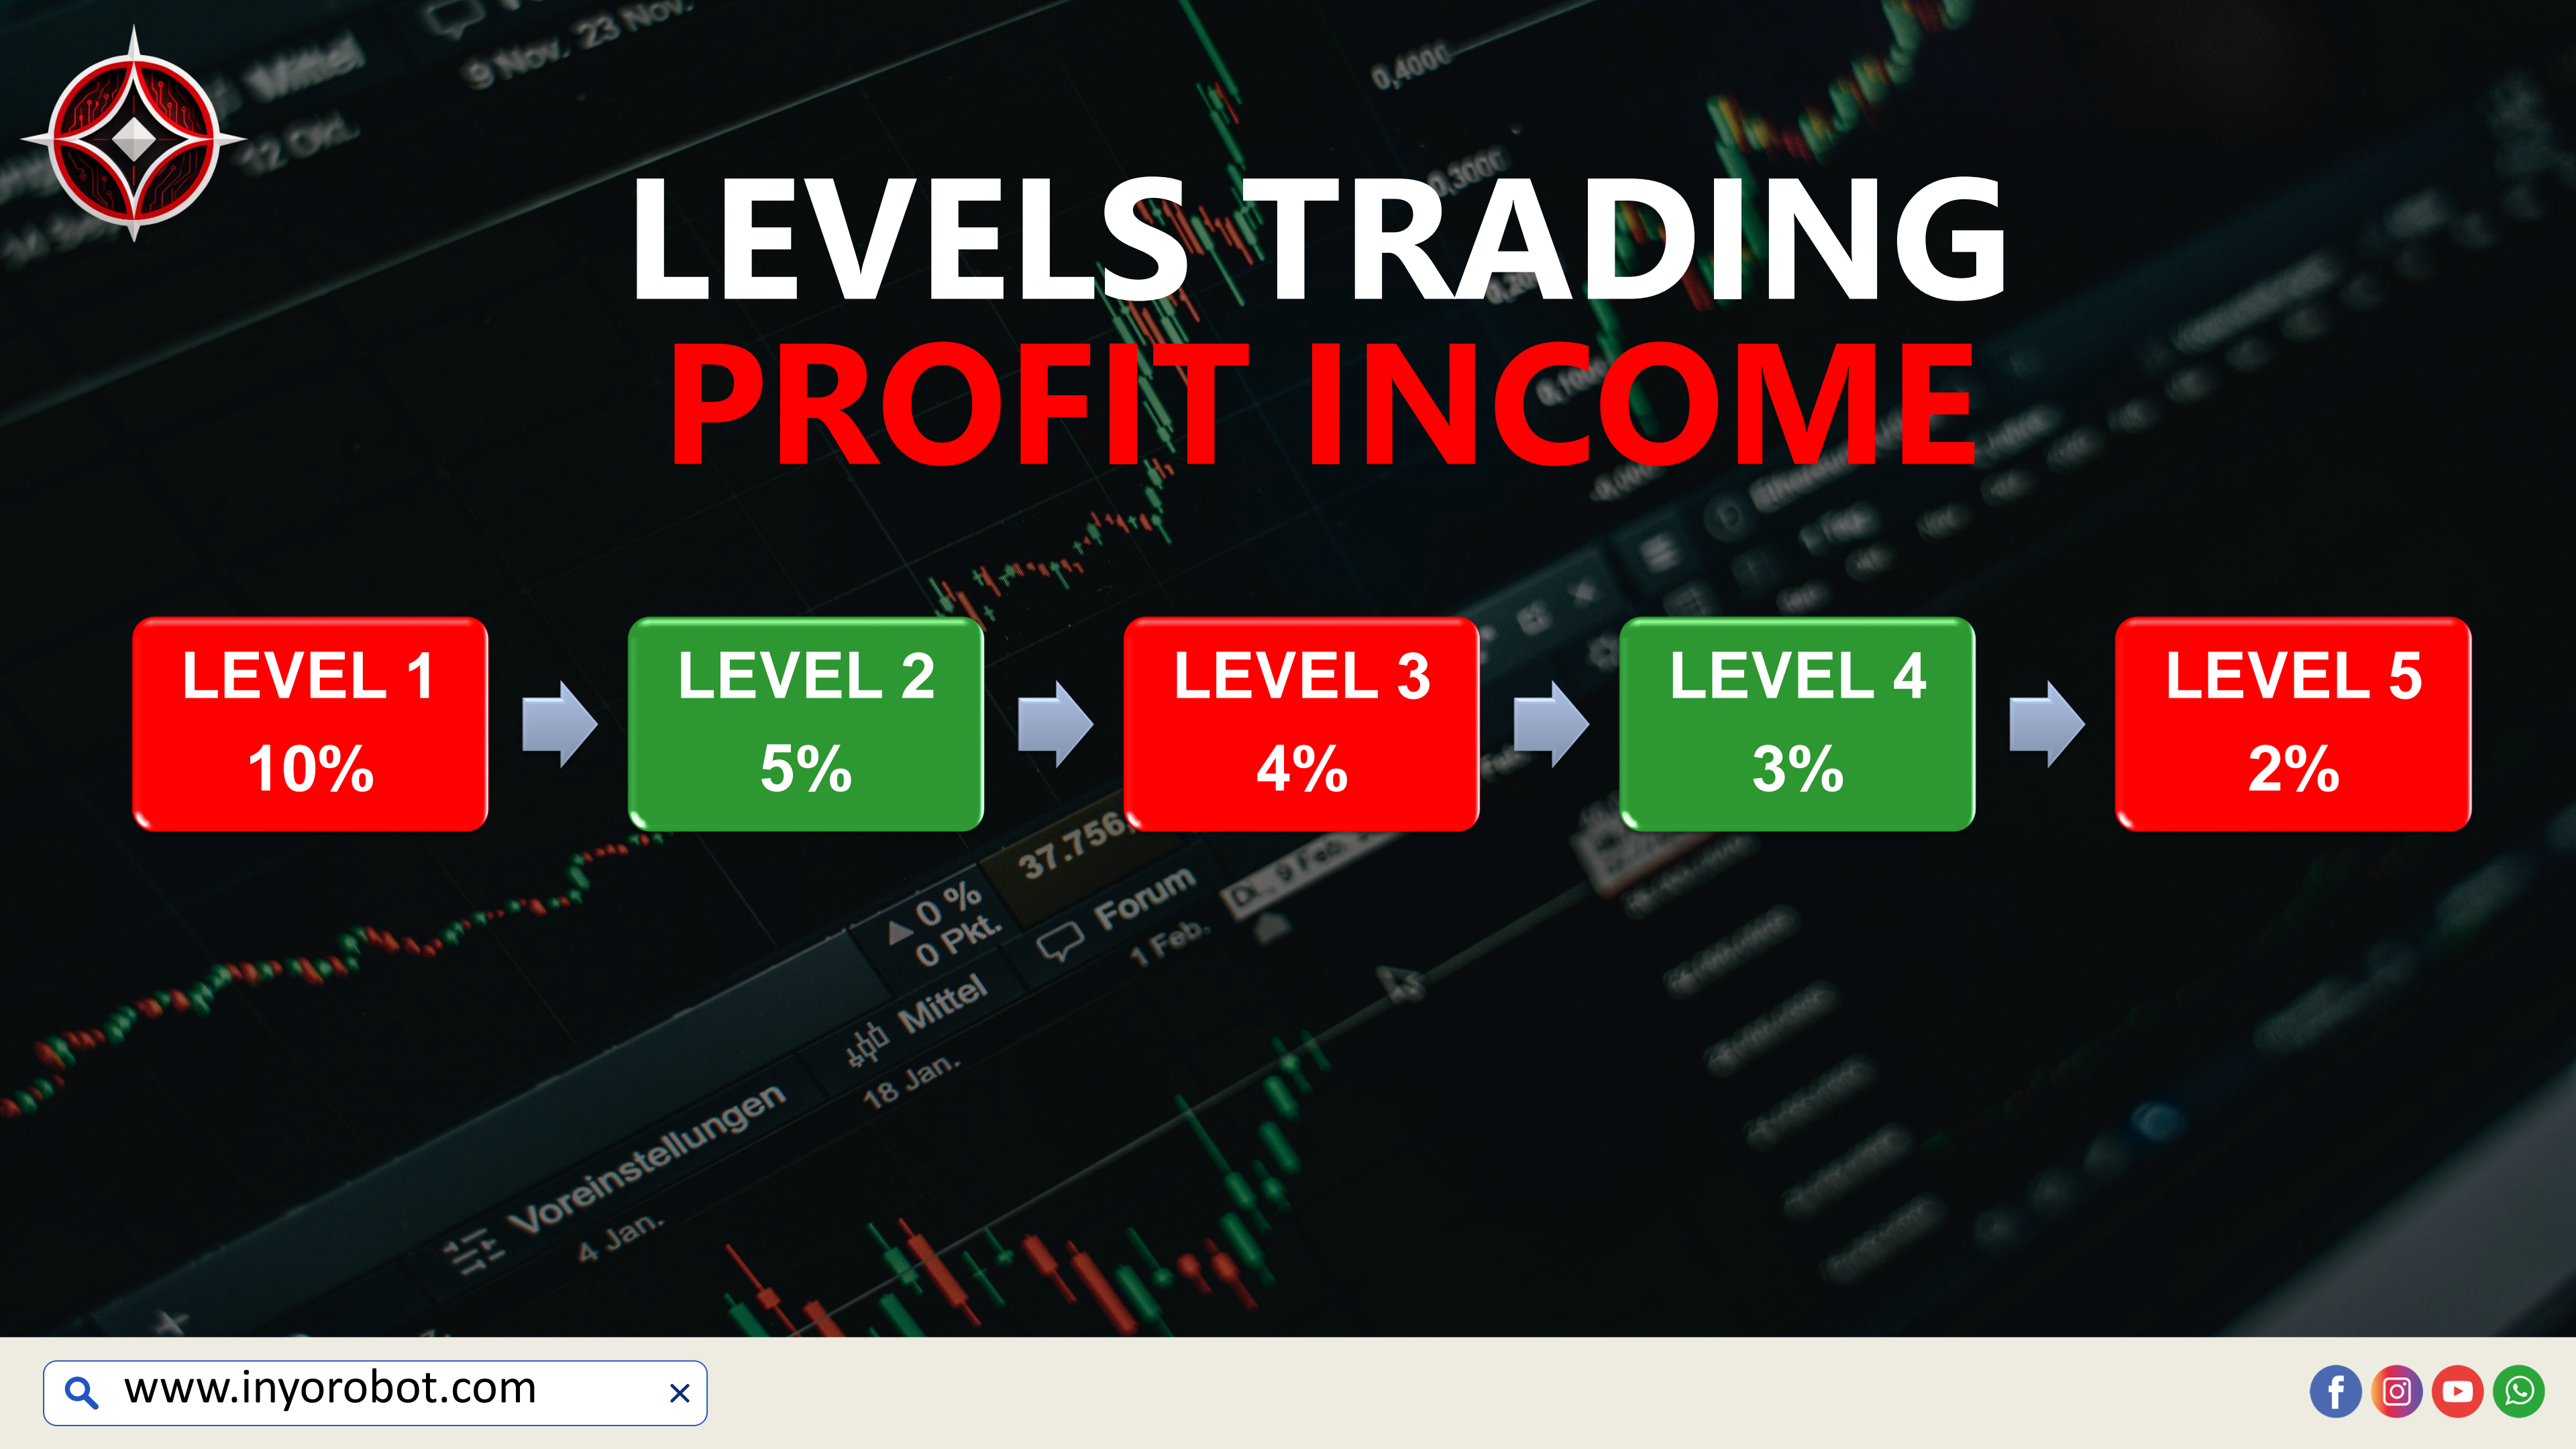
LEVELS TRADING
PROFIT INCOME

LEVEL 1
10%

LEVEL 2
5%

LEVEL 3
4%

LEVEL 4
3%

LEVEL 5
2%

9 Nov. 23 Nov.
0,4000
0,3000
37.756
0 %
0 Pkt.
Forum
1 Feb.
9 Feb.
Mittel
18 Jan.
Voreinstellungen
4 Jan.

www.inyorobot.com ×